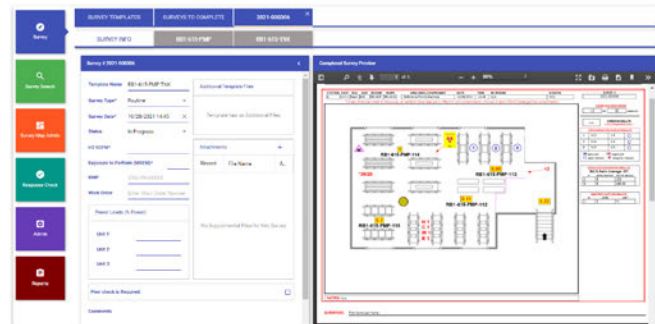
Survey

SURVEY TEMPLATES | SURVEYS TO COMPLETE | 2021-006066

SURVEY INFO | RB1-615-PMP | RB1-615-TNK

Survey Search

Survey Map Admin

Response Check

Admin

Reports

Survey # 2021-006066

Template Name: RB1-615-PMP-TNK
Survey Type*: Routine
Survey Date*: 10/28/2021 14:45
Status: In Progress
HG SOP#*
Keycode to Perform (KKEHO)*
RWP
Work Order

Panel Levels (% Power)
Unit 1
Unit 2
Unit 3

Post check is Required

Comments

Additional Template Files

Template has no Additional Files

Attachments
Record | File Name

No Supplemental Files for this Survey

Completed Survey Preview

RB1-615-PMP-114
RB1-615-PMP-113
RB1-615-PMP-112
RB1-615-PMP-111